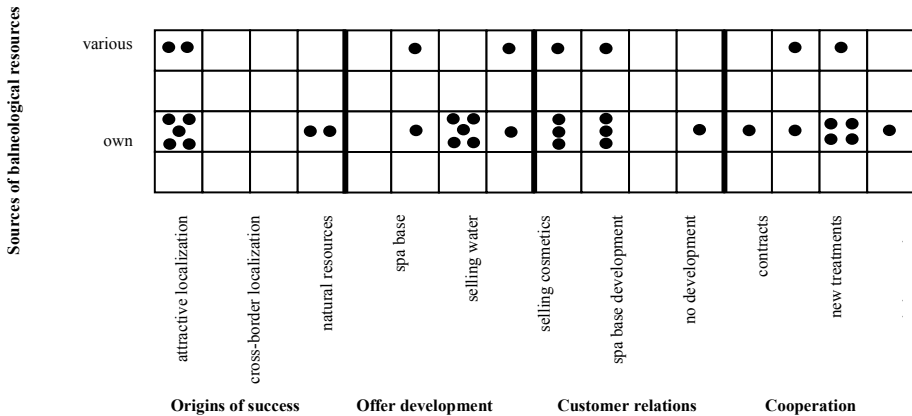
Sources of balneological resources

various

own

attractive localization

cross-border localization

natural resources

spa base

selling water

selling cosmetics

spa base development

no development

contracts

new treatments

Origins of success

Offer development

Customer relations

Cooperation